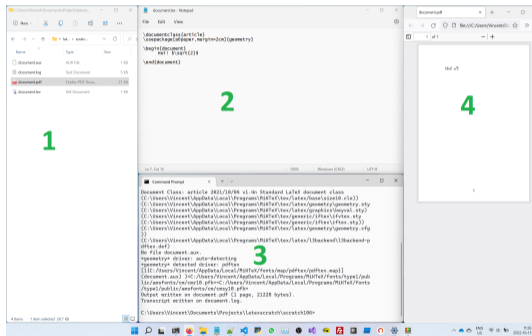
C:\Users\Vincent\Documents\Projects\latexscratch

New

Name
Type
Size

document.aux
AUX File
1 KB

document.log
Text Document
1 KB

document.pdf
Firefox PDF Docu...
21 KB

document.tex
TeX Document
1 KB

1

4 items   1 item selected 20.7 KB

document.tex - Notepad

File   Edit   View

\documentclass{article}
\usepackage[a6paper,margin=2cm]{geometry}

\begin{document}
    Hello! $\sqrt{2}$
\end{document}

2

Ln 7, Col 15   100%   Windows (CRLF)   UTF-8

document.pdf

file:///C:/Users/Vincent/Do...

1   of 1

Hello! $\sqrt{2}$

1

4

Command Prompt

Document Class: article 2021/10/04 v1.4n Standard LaTeX document class
(C:\Users\Vincent\AppData\Local\Programs\MiKTeX\tex/latex/base\size10.clo))
(C:\Users\Vincent\AppData\Local\Programs\MiKTeX\tex/latex/geometry\geometry.sty
(C:\Users\Vincent\AppData\Local\Programs\MiKTeX\tex/latex/graphics\keyval.sty)
(C:\Users\Vincent\AppData\Local\Programs\MiKTeX\tex/generic/iftex\ifvtex.sty
(C:\Users\Vincent\AppData\Local\Programs\MiKTeX\tex/generic/iftex\iftex.sty)))
(C:\Users\Vincent\AppData\Local\Programs\MiKTeX\tex/latex/geometry\geometry.cfg
))
(C:\Users\Vincent\AppData\Local\Programs\MiKTeX\tex/latex/l3backend\l3backend-p
dftex.def)
No file document.aux.
*geometry* driver: auto-detecting
*geometry* detected driver: pdftex
[1{C:/Users/Vincent/AppData/Local/MiKTeX/fonts/map/pdftex/pdftex.map}]
(document.aux) )<C:/Users/Vincent/AppData/Local/Programs/MiKTeX/fonts/type1/pub
lic/amsfonts/cm/cmr10.pfb><C:/Users/Vincent/AppData/Local/Programs/MiKTeX/fonts
/type1/public/amsfonts/cm/cmsy10.pfb>
Output written on document.pdf (1 page, 21228 bytes).
Transcript written on document.log.

C:\Users\Vincent\Documents\Projects\latexscratch\scratch100>

3